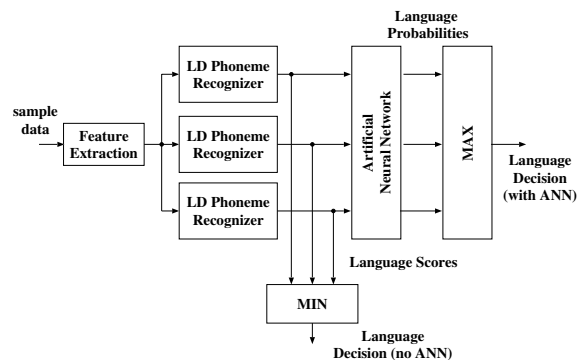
Language Probabilities

sample data

Feature Extraction

LD Phoneme Recognizer

LD Phoneme Recognizer

LD Phoneme Recognizer

Artificial Neural Network

MAX

Language Decision (with ANN)

Language Scores

MIN

Language Decision (no ANN)